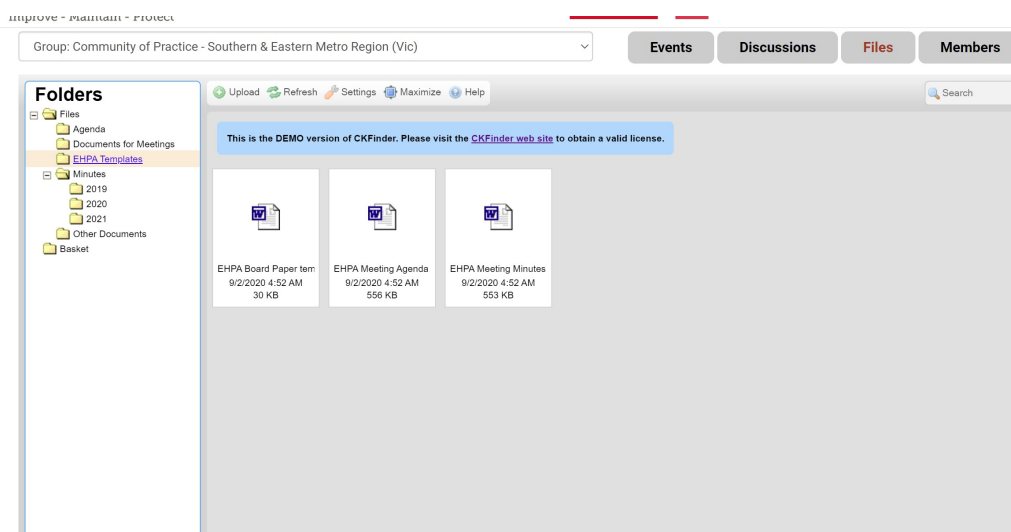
Improve - Maintain - Protect

Group: Community of Practice - Southern & Eastern Metro Region (Vic)

Events | Discussions | Files | Members

Folders
Files
Agenda
Documents for Meetings
EHPA Templates
Minutes
2019
2020
2021
Other Documents
Basket

Upload Refresh Settings Maximize Help

Search

This is the DEMO version of CKFinder. Please visit the CKFinder web site to obtain a valid license.

EHPA Board Paper tem
9/2/2020 4:52 AM
30 KB

EHPA Meeting Agenda
9/2/2020 4:52 AM
556 KB

EHPA Meeting Minutes
9/2/2020 4:52 AM
553 KB